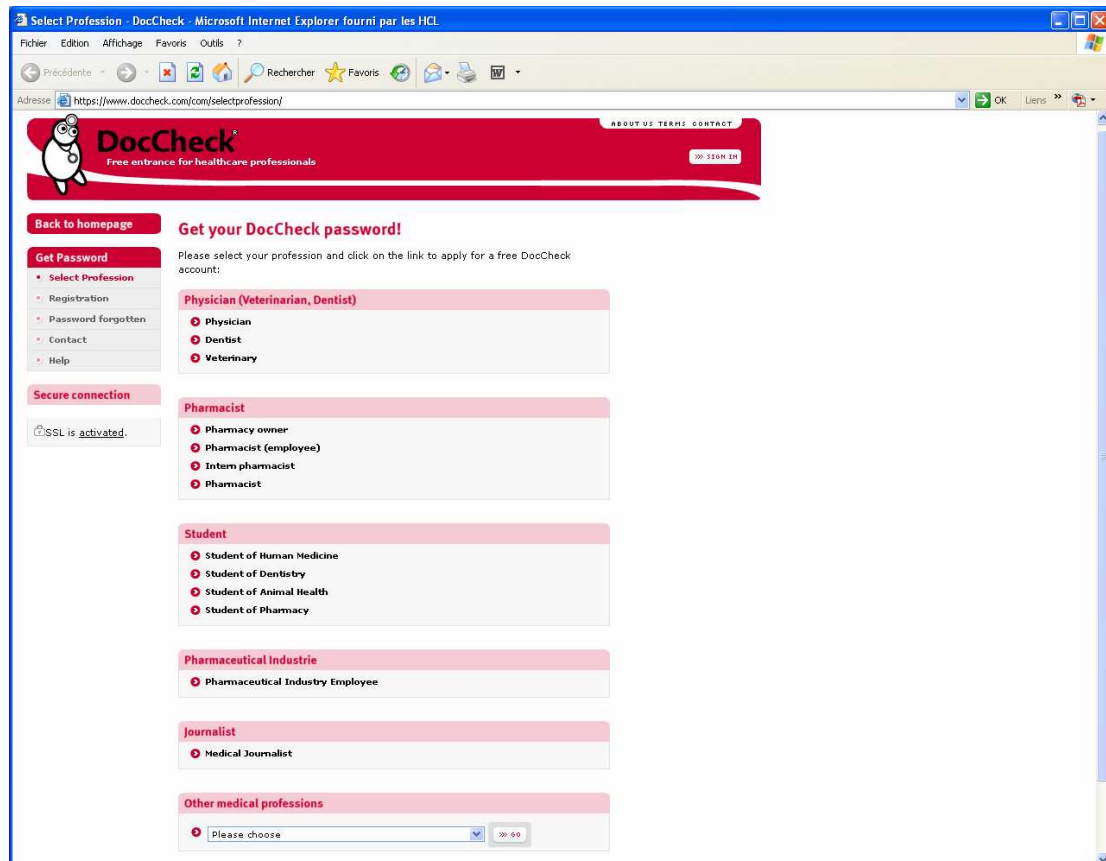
Select Profession - DocCheck - Microsoft Internet Explorer fourni par les HCL

Fichier Edition Affichage Favoris Outils ?

Précédente Rechercher Favoris

Adresse https://www.doccheck.com/com/selectprofession/ OK Liens

ABOUT US TERMS CONTACT

DocCheck®
Free entrance for healthcare professionals

» SIGN IN

Back to homepage

Get Password
• Select Profession
• Registration
• Password forgotten
• Contact
• Help

Secure connection

SSL is activated.

Get your DocCheck password!

Please select your profession and click on the link to apply for a free DocCheck account:

Physician (Veterinarian, Dentist)
Physician
Dentist
Veterinary

Pharmacist
Pharmacy owner
Pharmacist (employee)
Intern pharmacist
Pharmacist

Student
Student of Human Medicine
Student of Dentistry
Student of Animal Health
Student of Pharmacy

Pharmaceutical Industrie
Pharmaceutical Industry Employee

Journalist
Medical Journalist

Other medical professions
Please choose
» GO